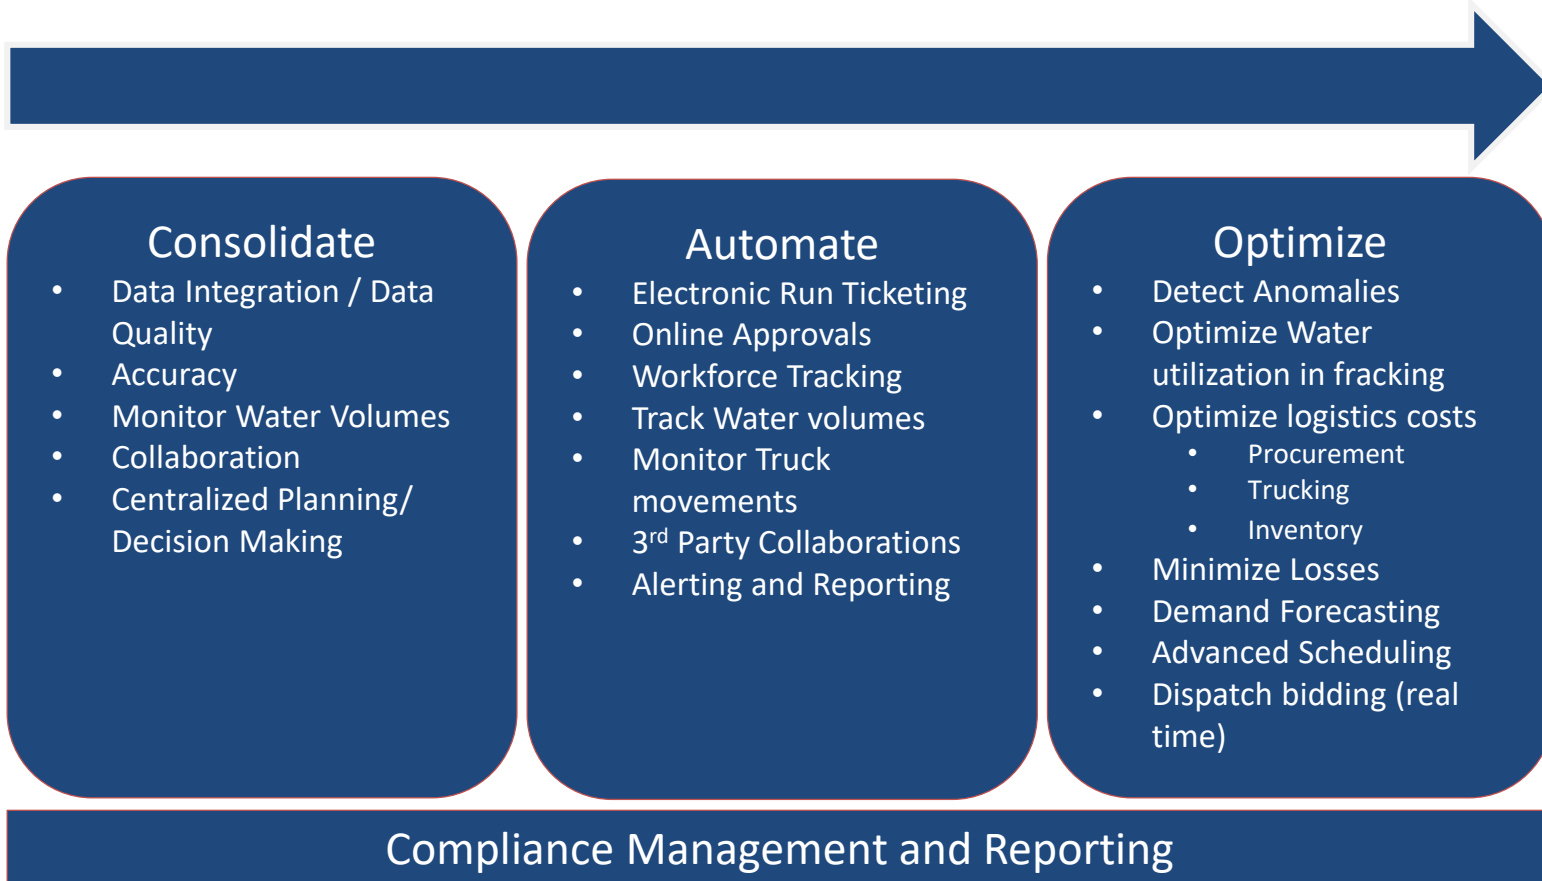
Consolidate
- Data Integration / Data Quality
- Accuracy
- Monitor Water Volumes
- Collaboration
- Centralized Planning/ Decision Making

Automate
- Electronic Run Ticketing
- Online Approvals
- Workforce Tracking
- Track Water volumes
- Monitor Truck movements
- 3$^{rd}$ Party Collaborations
- Alerting and Reporting

Optimize
- Detect Anomalies
- Optimize Water utilization in fracking
- Optimize logistics costs
  - Procurement
  - Trucking
  - Inventory
- Minimize Losses
- Demand Forecasting
- Advanced Scheduling
- Dispatch bidding (real time)

Compliance Management and Reporting